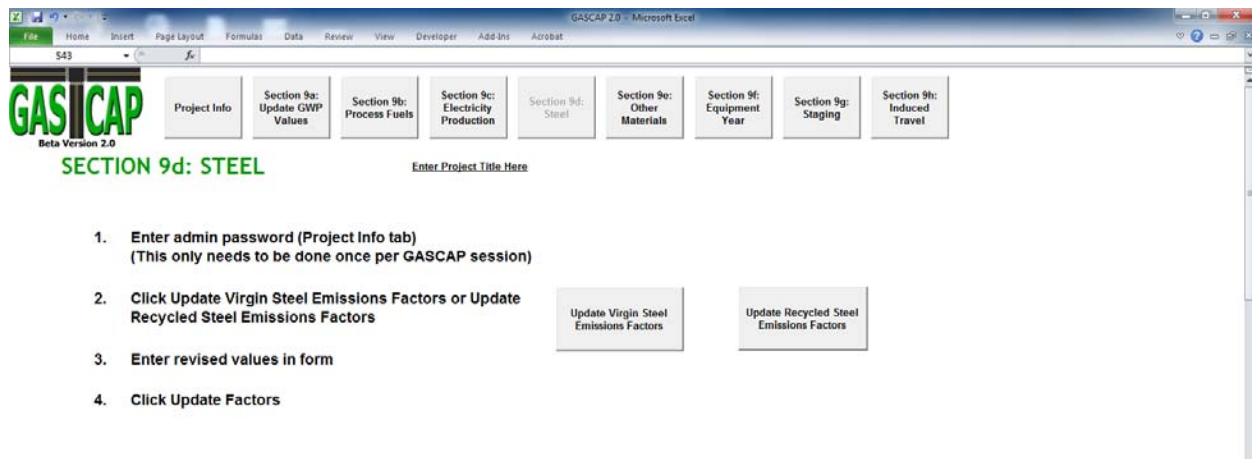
GASCAP 2.0 - Microsoft Excel

File Home Insert Page Layout Formulas Data Review View Developer Add-Ins Acrobat

S43 $f_x$

GASCAP
Beta Version 2.0

Project Info

Section 9a: Update GWP Values

Section 9b: Process Fuels

Section 9c: Electricity Production

Section 9d: Steel

Section 9e: Other Materials

Section 9f: Equipment Year

Section 9g: Staging

Section 9h: Induced Travel

SECTION 9d: STEEL

Enter Project Title Here

1. Enter admin password (Project Info tab) (This only needs to be done once per GASCAP session)

2. Click Update Virgin Steel Emissions Factors or Update Recycled Steel Emissions Factors

Update Virgin Steel Emissions Factors

Update Recycled Steel Emissions Factors

3. Enter revised values in form

4. Click Update Factors